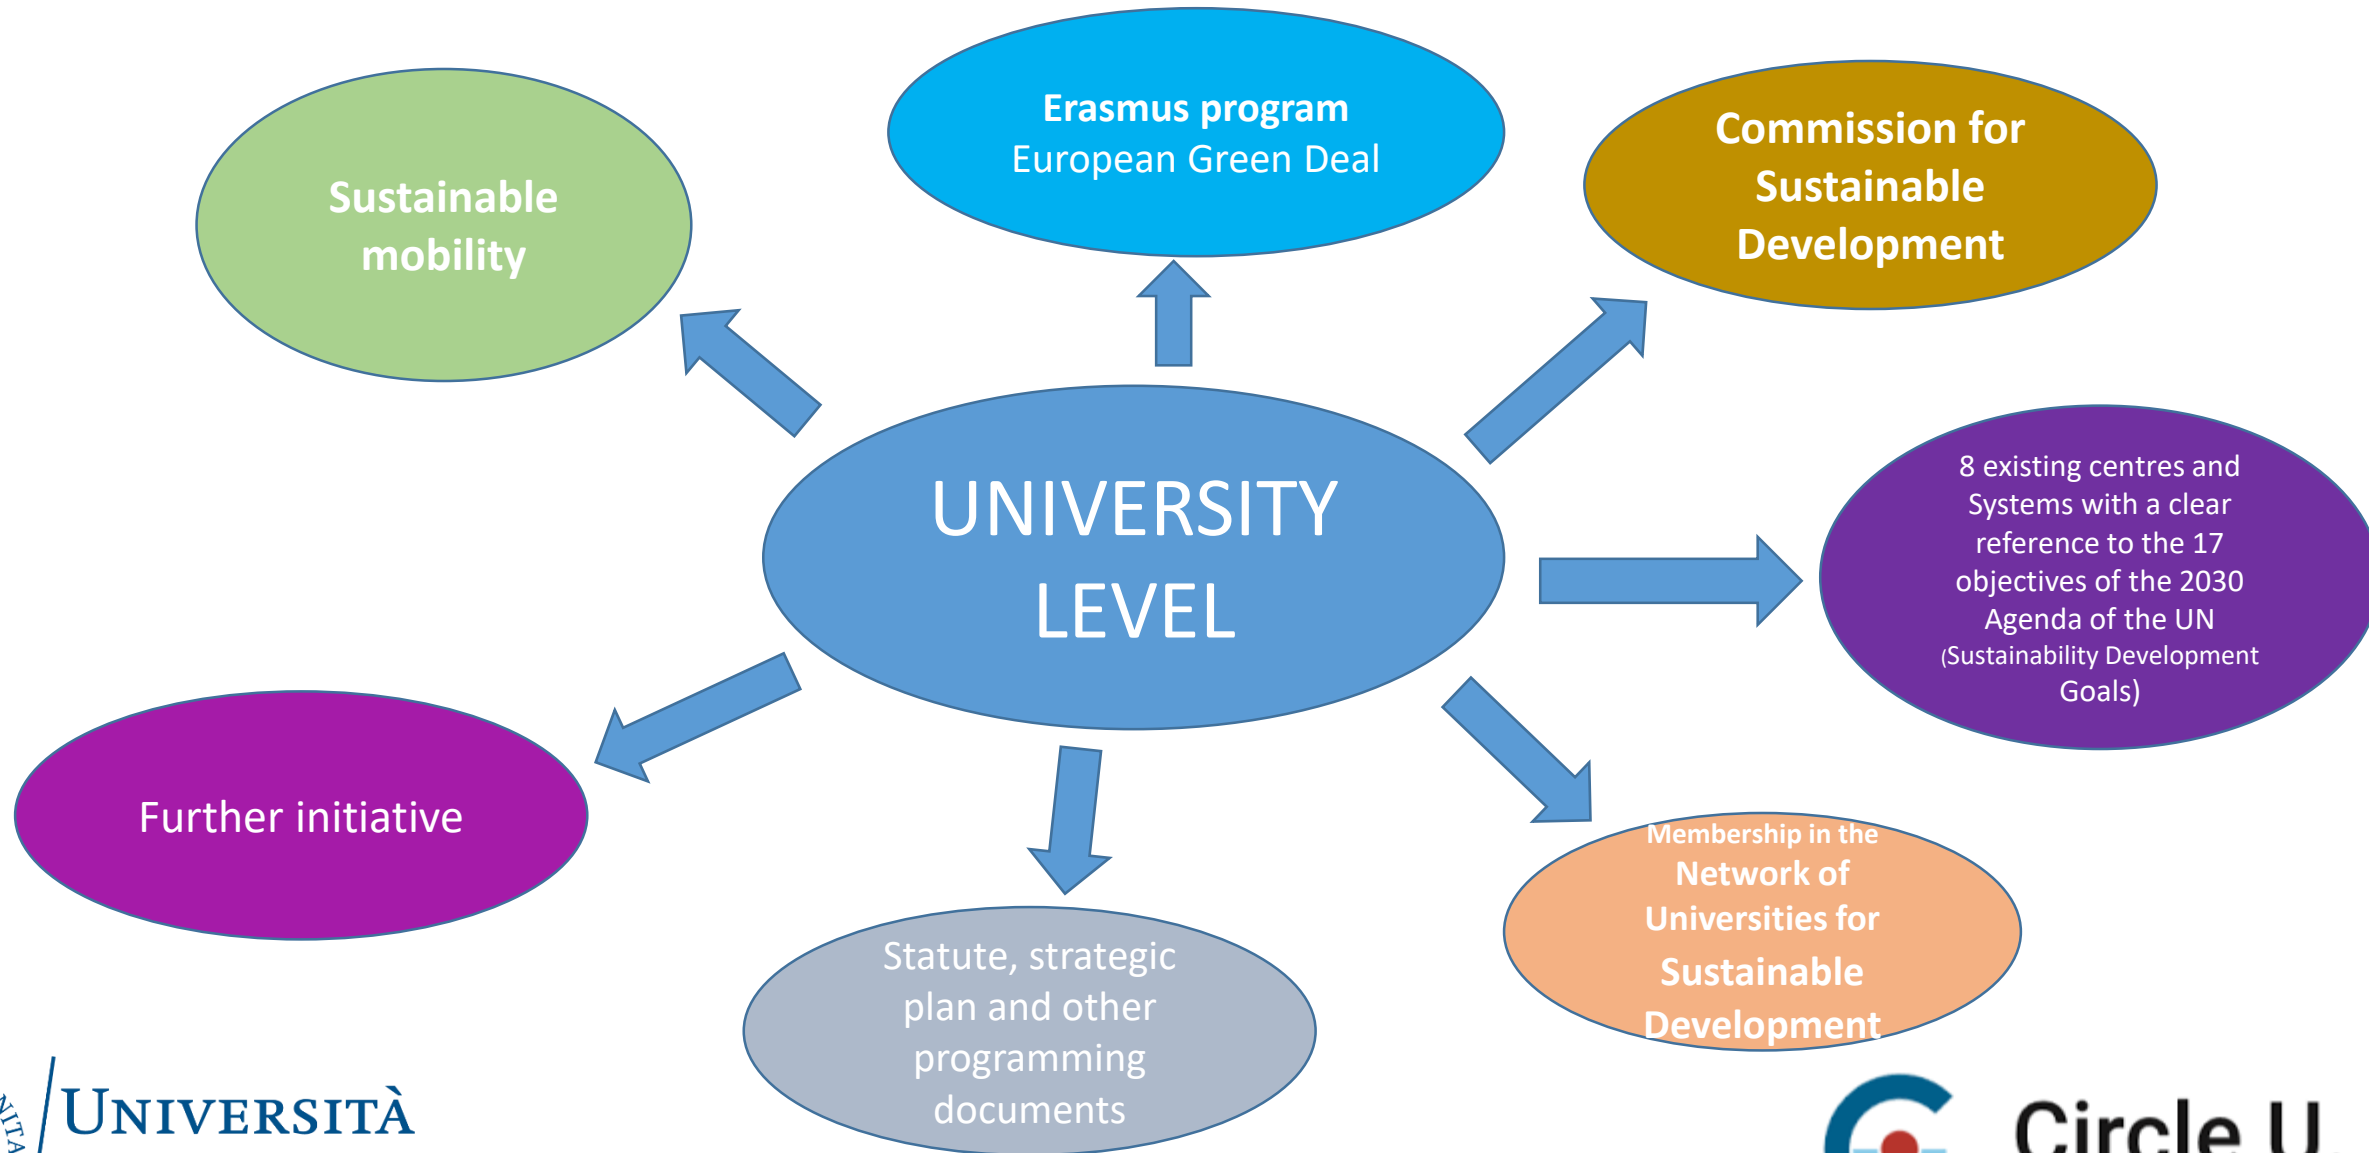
Sustainable mobility

Erasmus program
European Green Deal

Commission for Sustainable Development

UNIVERSITY LEVEL

8 existing centres and Systems with a clear reference to the 17 objectives of the 2030 Agenda of the UN (Sustainability Development Goals)

Further initiative

Statute, strategic plan and other programming documents

Membership in the Network of Universities for Sustainable Development

UNIVERSITÀ

Circle U.